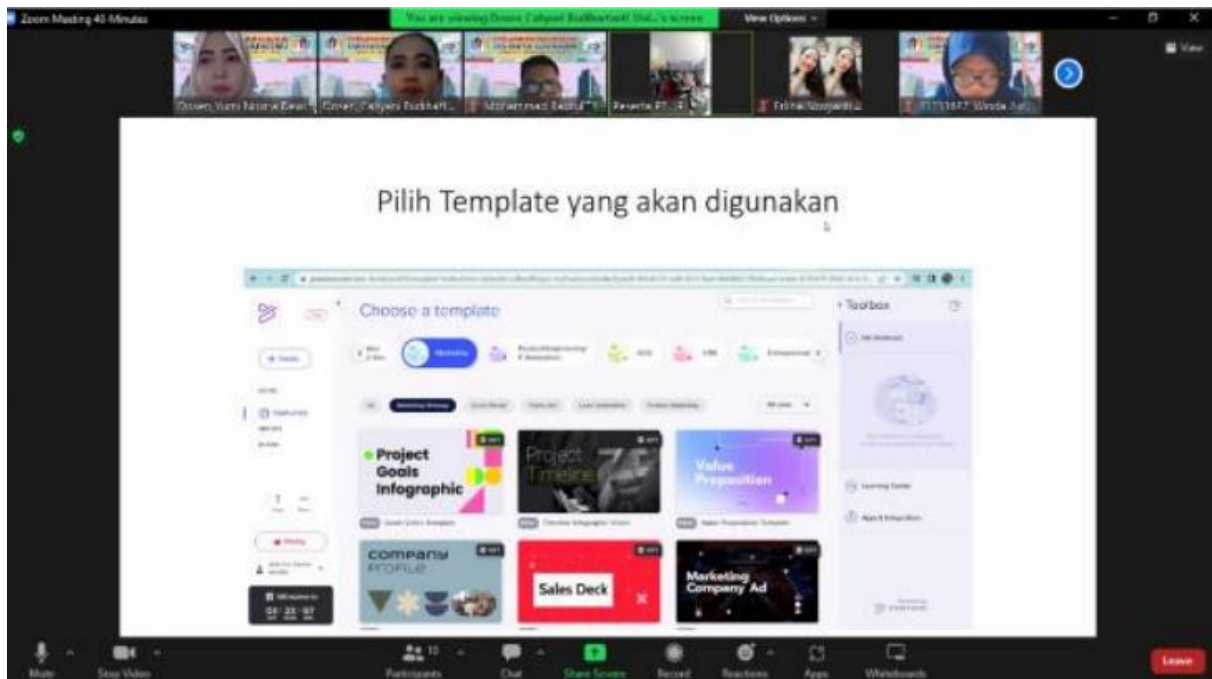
Zoom Meeting 40-Minutes

You are viewing Dosen Cahyani Budhiartanti Uni...'s screen

View Options

View

Dosen Yusti Nature Dewi

Dosen Cahyani Budhiart...

Mohammad Bashul...

Peserta PI...

Fatma Novyanti...

21113877 Winda Ast...

Pilih Template yang akan digunakan

Choose a template

Toolbox

Marketing

Project Goals Infographic

Project Timeline

Value Proposition

company profile

Sales Deck

Marketing Company Ad

Mute

Stop Video

Participants

Chat

Share Screen

Record

Reactions

Apps

Whiteboards

Leave